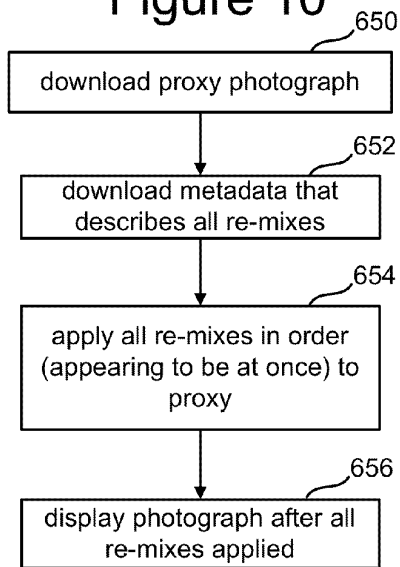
Figure 10

650

download proxy photograph

652

download metadata that describes all re-mixes

654

apply all re-mixes in order (appearing to be at once) to proxy

656

display photograph after all re-mixes applied